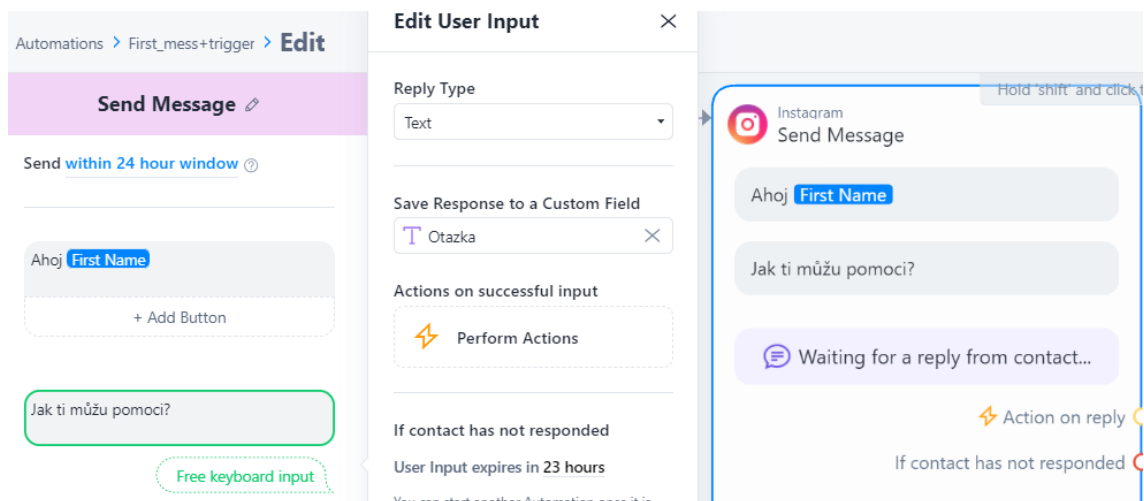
Automations > First_mess+trigger > Edit

Send Message

Send within 24 hour window

Ahoj First Name

+ Add Button

Jak ti můžu pomoci?

Free keyboard input

Edit User Input

Reply Type

Text

Save Response to a Custom Field

Otazka

Actions on successful input

Perform Actions

If contact has not responded

User Input expires in 23 hours

You can start another Automation once it is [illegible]

Hold 'shift' and click t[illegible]

Instagram
Send Message

Ahoj First Name

Jak ti můžu pomoci?

Waiting for a reply from contact...

Action on reply

If contact has not responded